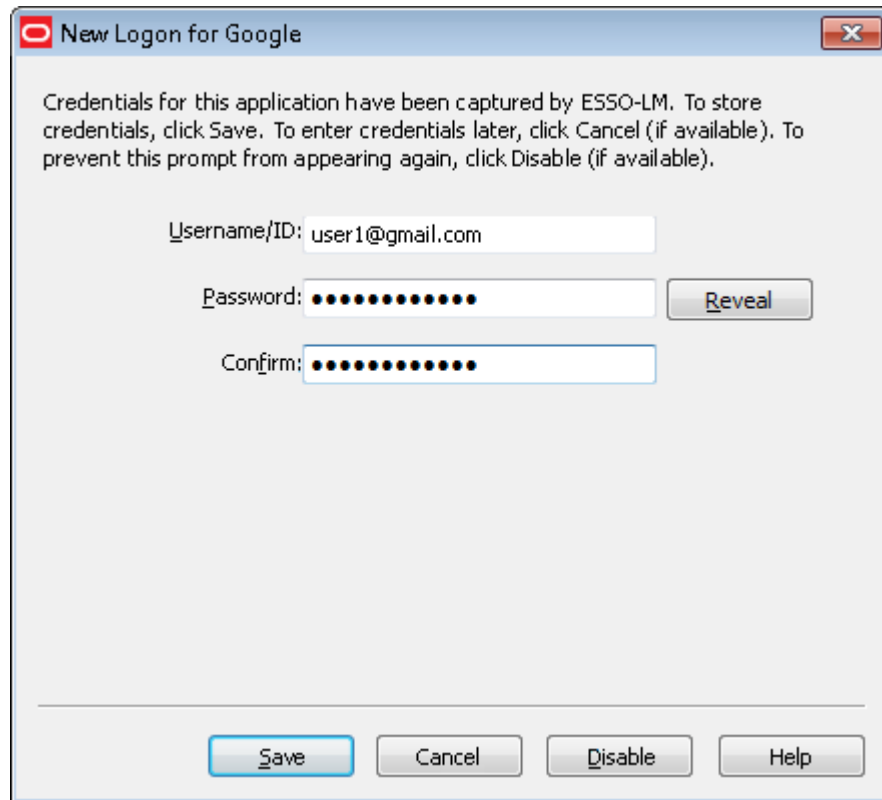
New Logon for Google

Credentials for this application have been captured by ESSO-LM. To store credentials, click Save. To enter credentials later, click Cancel (if available). To prevent this prompt from appearing again, click Disable (if available).

Username/ID: user1@gmail.com

Password: ●●●●●●●●●●●● Reveal

Confirm: ●●●●●●●●●●●●

Save Cancel Disable Help